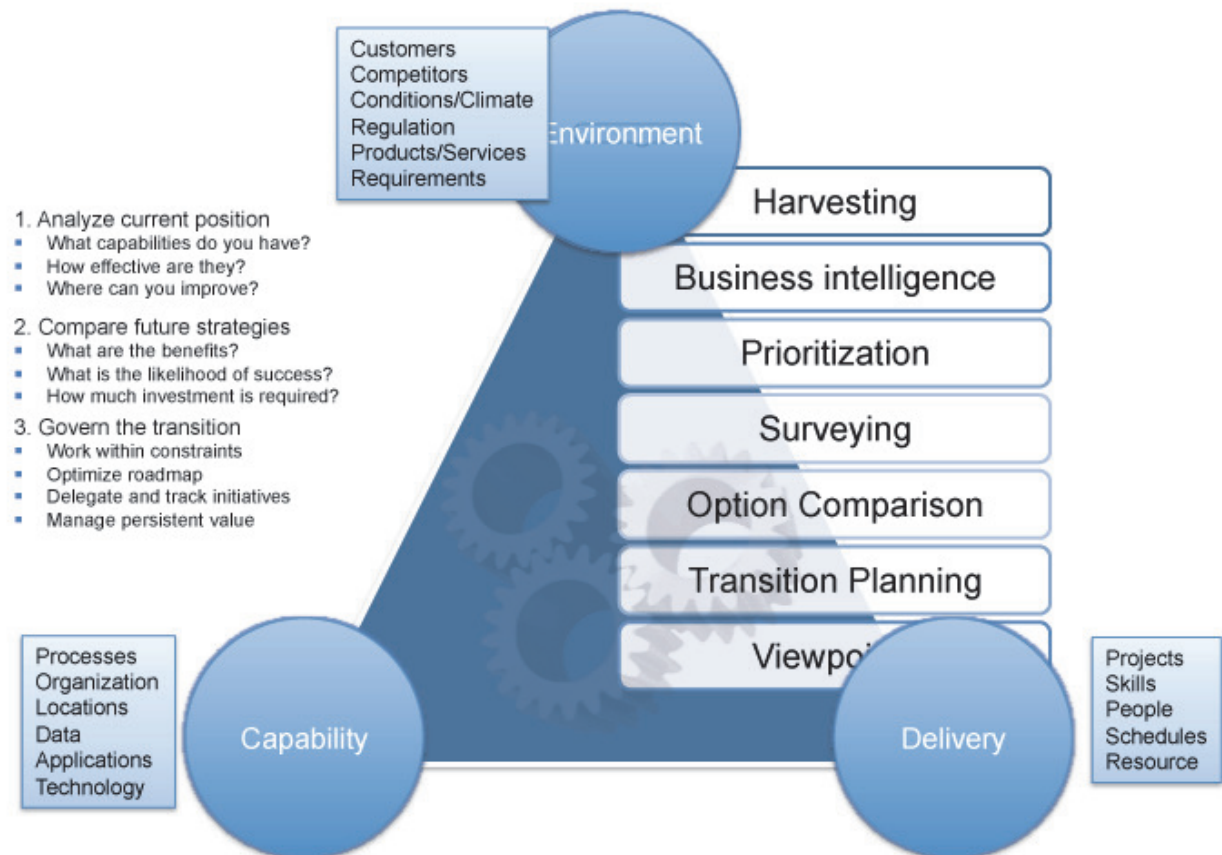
Customers
Competitors
Conditions/Climate
Regulation
Products/Services
Requirements

Environment

1. Analyze current position
- What capabilities do you have?
- How effective are they?
- Where can you improve?

2. Compare future strategies
- What are the benefits?
- What is the likelihood of success?
- How much investment is required?

3. Govern the transition
- Work within constraints
- Optimize roadmap
- Delegate and track initiatives
- Manage persistent value

Harvesting

Business intelligence

Prioritization

Surveying

Option Comparison

Transition Planning

Viewpo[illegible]

Processes
Organization
Locations
Data
Applications
Technology

Capability

Delivery

Projects
Skills
People
Schedules
Resource